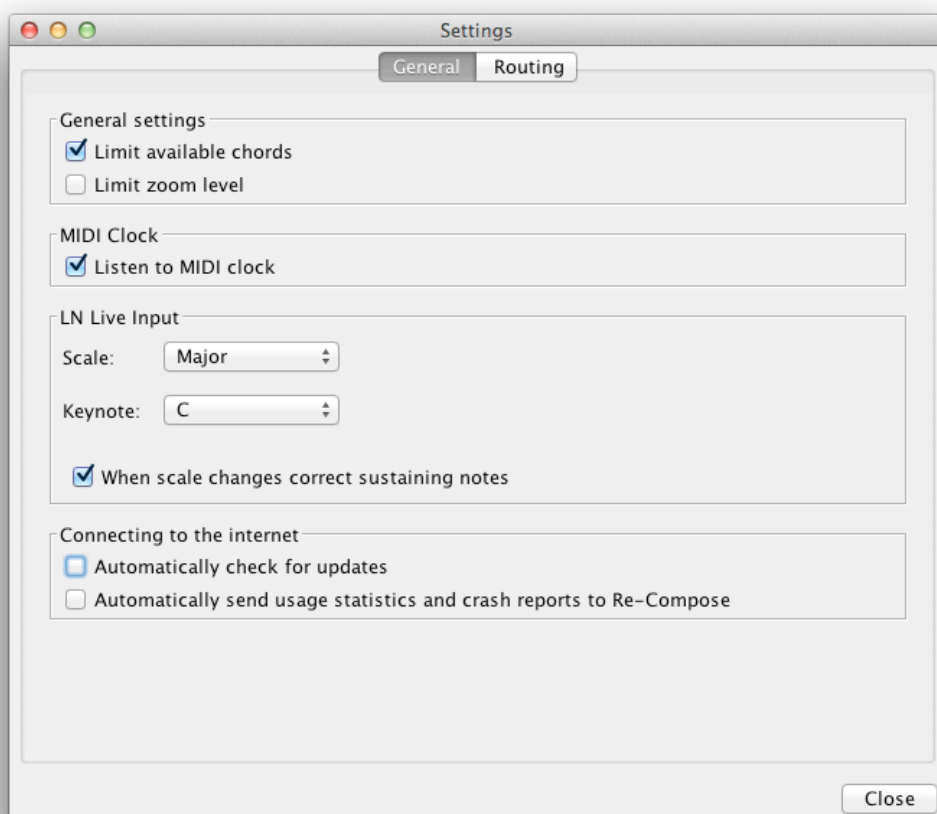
Settings

General | Routing

General settings
☑ Limit available chords
☐ Limit zoom level

MIDI Clock
☑ Listen to MIDI clock

LN Live Input
Scale: Major
Keynote: C
☑ When scale changes correct sustaining notes

Connecting to the internet
☐ Automatically check for updates
☐ Automatically send usage statistics and crash reports to Re-Compose

Close